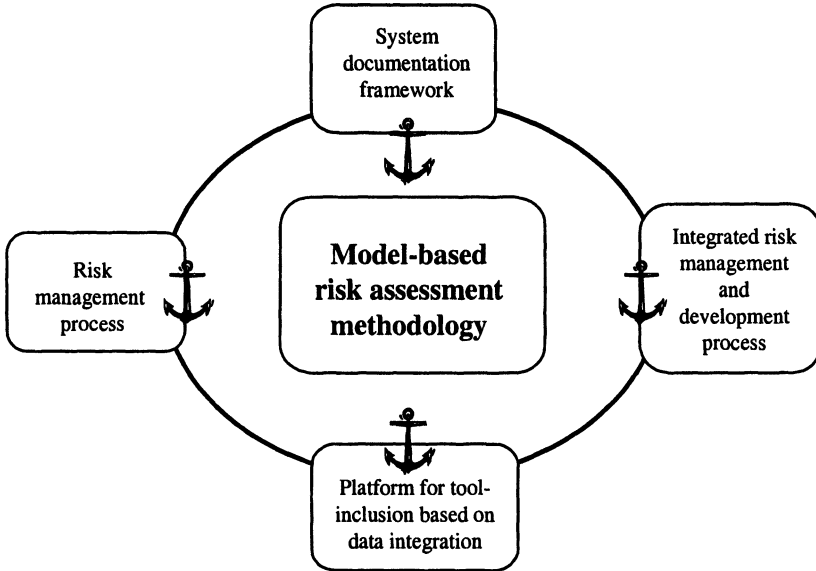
System documentation framework

Risk management process

Model-based risk assessment methodology

Integrated risk management and development process

Platform for tool-inclusion based on data integration